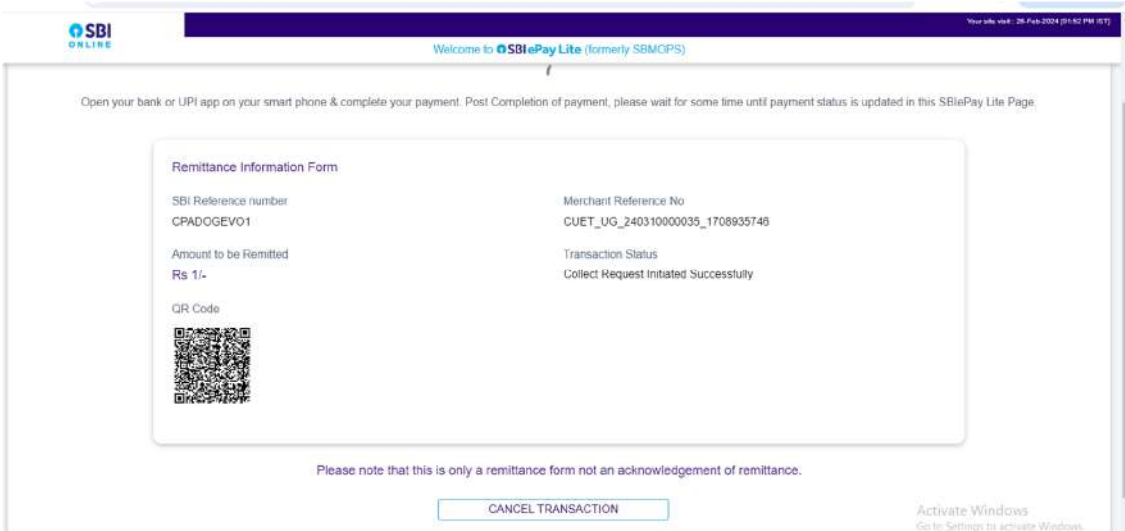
SBI
ONLINE

Your site visit : 26-Feb-2024 [01:52 PM IST]

Welcome to SBI ePay Lite (formerly SBMOPS)

Open your bank or UPI app on your smart phone & complete your payment. Post Completion of payment, please wait for some time until payment status is updated in this SBIePay Lite Page.

Remittance Information Form

SBI Reference number
CPADOGEVO1

Merchant Reference No
CUET_UG_240310000035_1708935746

Amount to be Remitted
Rs 1/-

Transaction Status
Collect Request Initiated Successfully

QR Code

Please note that this is only a remittance form not an acknowledgement of remittance.

CANCEL TRANSACTION

Activate Windows
Go to Settings to activate Windows.